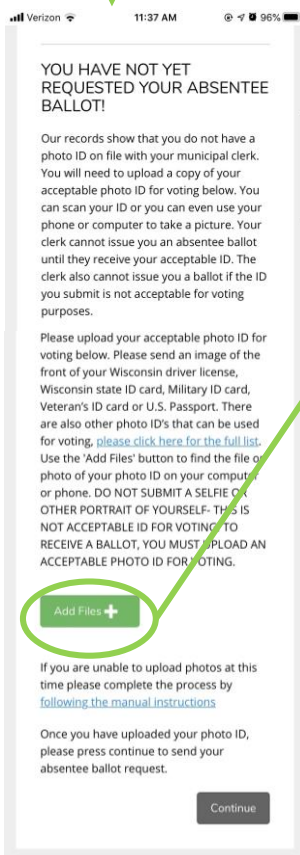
Verizon 11:37 AM 96%

YOU HAVE NOT YET REQUESTED YOUR ABSENTEE BALLOT!

Our records show that you do not have a photo ID on file with your municipal clerk. You will need to upload a copy of your acceptable photo ID for voting below. You can scan your ID or you can even use your phone or computer to take a picture. Your clerk cannot issue you an absentee ballot until they receive your acceptable ID. The clerk also cannot issue you a ballot if the ID you submit is not acceptable for voting purposes.

Please upload your acceptable photo ID for voting below. Please send an image of the front of your Wisconsin driver license, Wisconsin state ID card, Military ID card, Veteran's ID card or U.S. Passport. There are also other photo ID's that can be used for voting, please click here for the full list. Use the 'Add Files' button to find the file or photo of your photo ID on your computer or phone. DO NOT SUBMIT A SELFIE OR OTHER PORTRAIT OF YOURSELF- THIS IS NOT ACCEPTABLE ID FOR VOTING. TO RECEIVE A BALLOT, YOU MUST UPLOAD AN ACCEPTABLE PHOTO ID FOR VOTING.

Add Files +

If you are unable to upload photos at this time please complete the process by following the manual instructions

Once you have uploaded your photo ID, please press continue to send your absentee ballot request.

Continue